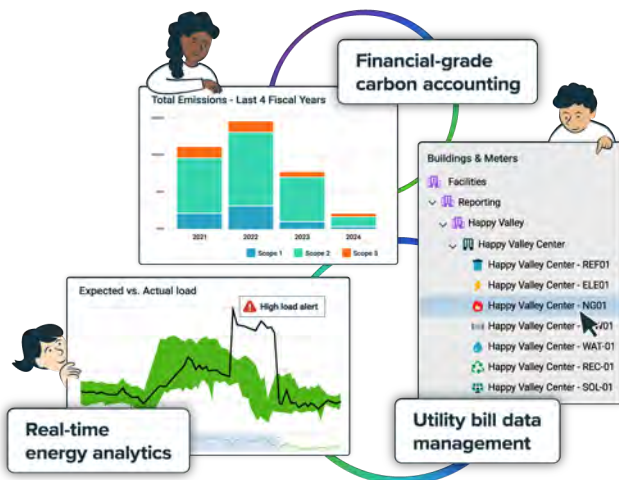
Financial-grade carbon accounting

Total Emissions - Last 4 Fiscal Years

2021
2022
2023
2024

Scope 1
Scope 2
Scope 3

Buildings & Meters

Facilities
Reporting
Happy Valley
Happy Valley Center
Happy Valley Center - REF01
Happy Valley Center - ELE01
Happy Valley Center - NG01
Happy Valley Center - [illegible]W01
Happy Valley Center - WAT-01
Happy Valley Center - REC-01
Happy Valley Center - SOL-01

Expected vs. Actual load

High load alert

Real-time energy analytics

Utility bill data management